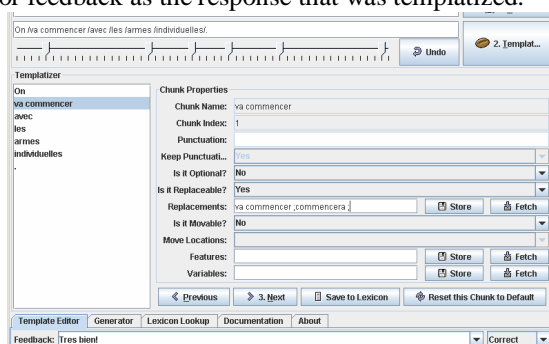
of feedback as the response that was templatized.

On /va commencer /avec /les /armes /individuelles/.

Undo

2. Templat...

Templatizer

On
va commencer
avec
les
armes
individuelles
.

Chunk Properties

Chunk Name: va commencer

Chunk Index: 1

Punctuation:

Keep Punctuati... Yes

Is it Optional? No

Is it Replaceable? Yes

Replacements: va commencer ;commencera ;

Store

Fetch

Is it Movable? No

Move Locations:

Features:

Store

Fetch

Variables:

Store

Fetch

Previous

3. Next

Save to Lexicon

Reset this Chunk to Default

Template Editor

Generator

Lexicon Lookup

Documentation

About

Feedback: Tres bien!

Correct